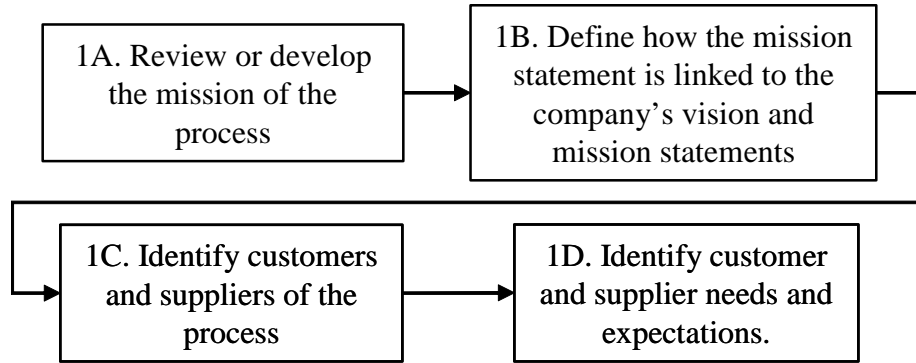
1A. Review or develop the mission of the process

1B. Define how the mission statement is linked to the company's vision and mission statements

1C. Identify customers and suppliers of the process

1D. Identify customer and supplier needs and expectations.